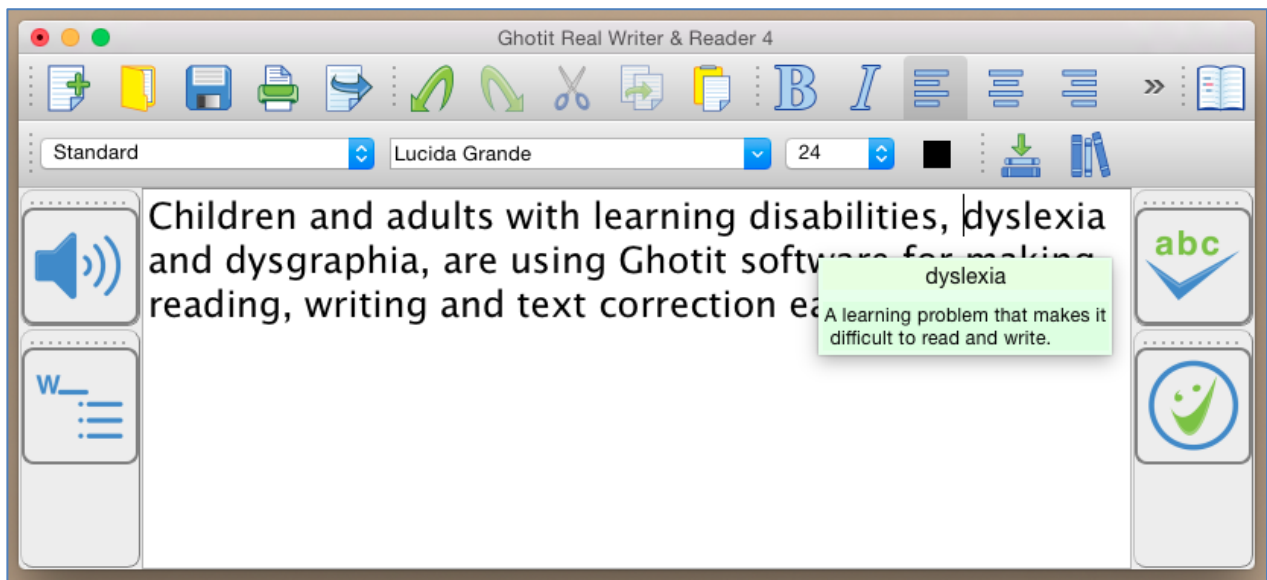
Ghotit Real Writer & Reader 4

Standard

Lucida Grande

24

abc

W

Children and adults with learning disabilities, dyslexia and dysgraphia, are using Ghotit softw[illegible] reading, writing and text correction ea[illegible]

dyslexia

A learning problem that makes it difficult to read and write.